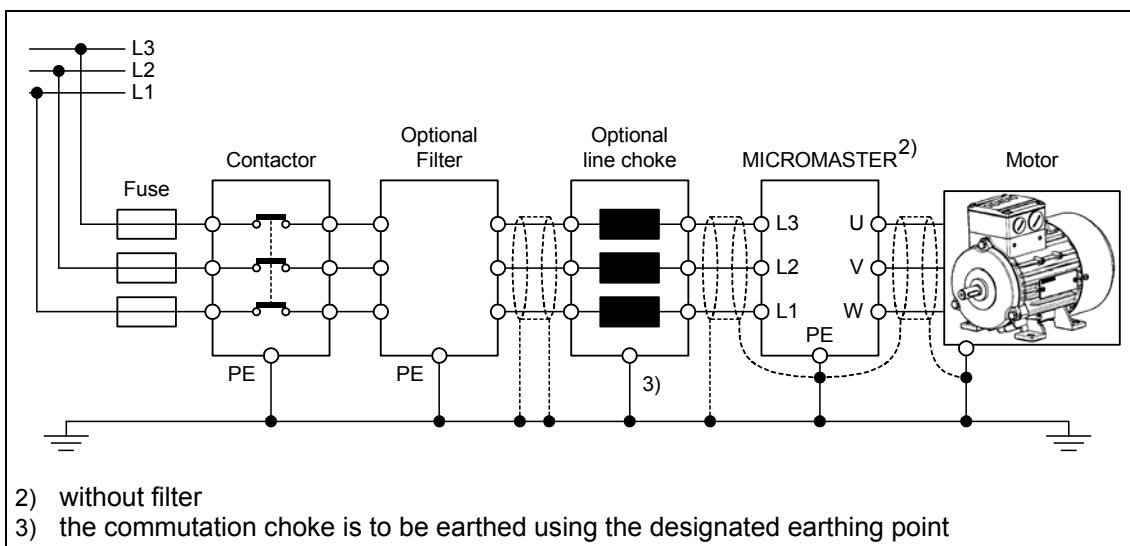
L3
L2
L1

Fuse

Contactor

Optional Filter

Optional line choke

MICROMASTER$^{2)}$

Motor

L3
L2
L1
U
V
W

PE
PE
PE
3)

2) without filter
3) the commutation choke is to be earthed using the designated earthing point